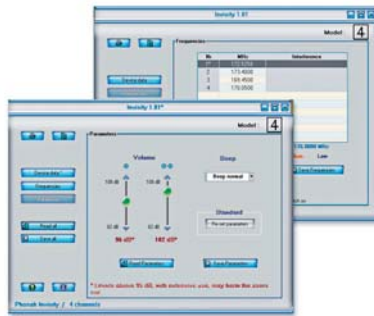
Inviscity 1.07

Model : 4

Frequencies

| Nr. | MHz | Interference |
|---|---|---|
| 1 | 173.5250 | |
| 2 | 173.4000 | |
| 3 | 169.4500 | |
| 4 | 170.0500 | |

Low

Inviscity 1.07

Model : 4

Parameters

Device Info

Frequencies

Volume

100 dB

82 dB

96 dB

102 dB

Beep

Beep normal

Standard

Reset parameters

Read Parameters

Save Parameters

* Levels above 95 dB, with reference use, may harm the users ear

Phonak Invisity / 4 channels